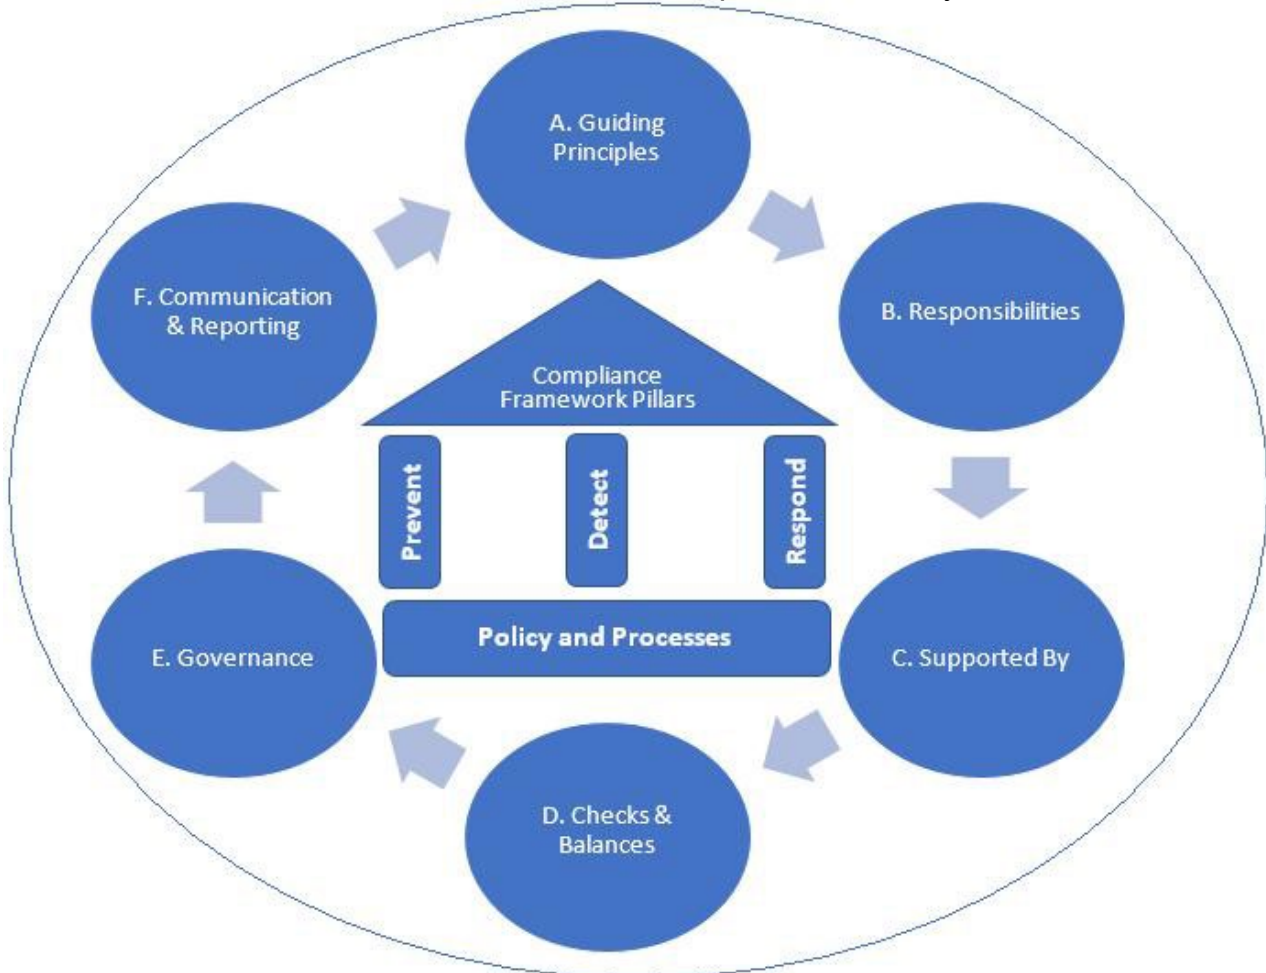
A. Guiding Principles

B. Responsibilities

C. Supported By

D. Checks & Balances

E. Governance

F. Communication & Reporting

Compliance Framework Pillars

Prevent

Detect

Respond

Policy and Processes